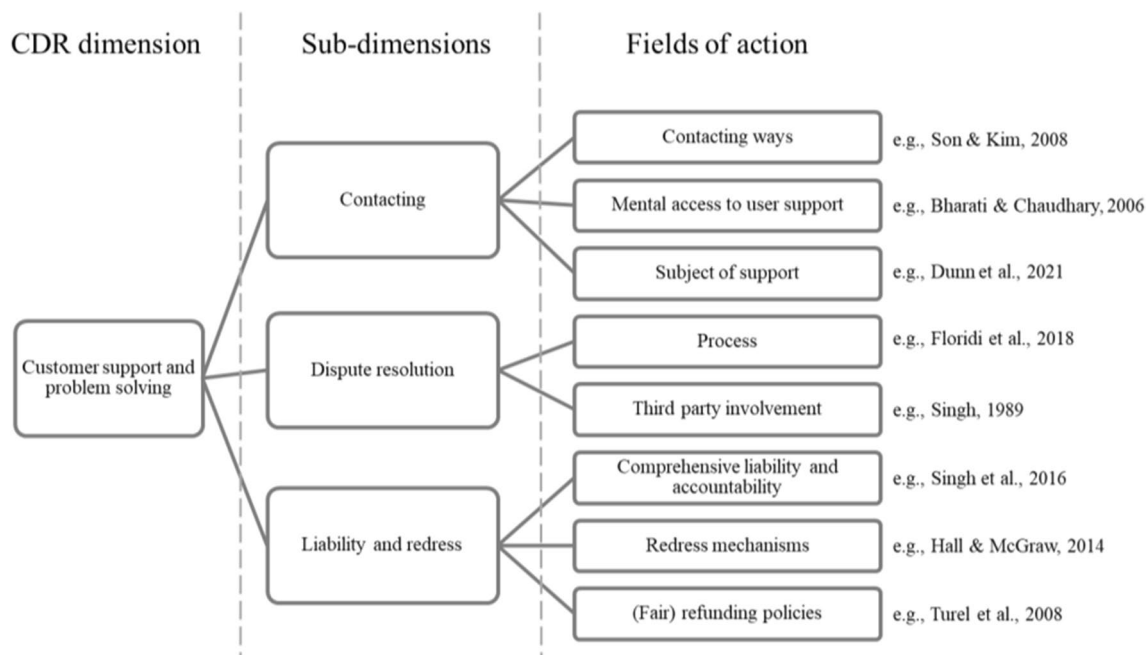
CDR dimension

Sub-dimensions

Fields of action

Customer support and problem solving

Contacting

Contacting ways

e.g., Son & Kim, 2008

Mental access to user support

e.g., Bharati & Chaudhary, 2006

Subject of support

e.g., Dunn et al., 2021

Dispute resolution

Process

e.g., Floridi et al., 2018

Third party involvement

e.g., Singh, 1989

Liability and redress

Comprehensive liability and accountability

e.g., Singh et al., 2016

Redress mechanisms

e.g., Hall & McGraw, 2014

(Fair) refunding policies

e.g., Turel et al., 2008